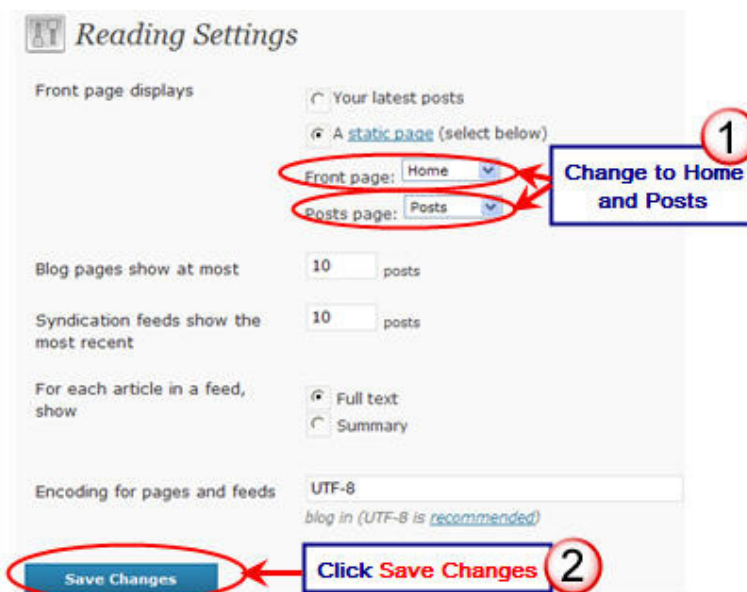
Reading Settings

Front page displays

Your latest posts

A static page (select below)

Front page: Home

Posts page: Posts

1

Change to Home and Posts

Blog pages show at most 10 posts

Syndication feeds show the most recent 10 posts

For each article in a feed, show

Full text

Summary

Encoding for pages and feeds UTF-8

blog in (UTF-8 is recommended)

Save Changes

Click Save Changes

2